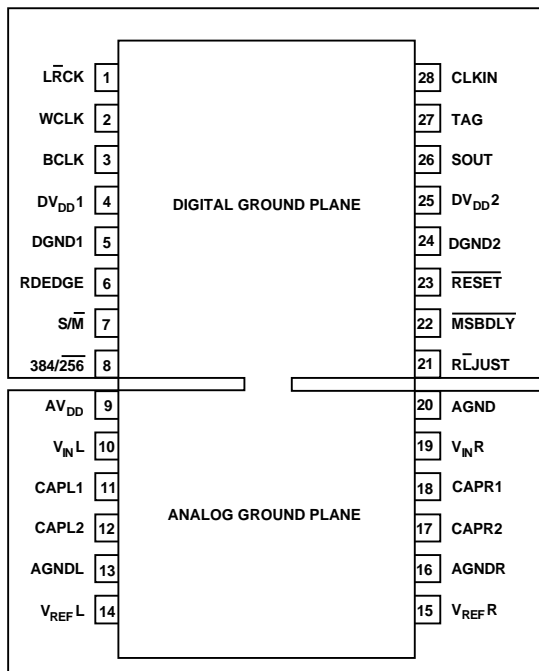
L$\overline{R}$CK 1
WCLK 2
BCLK 3
$DV_{DD}1$ 4
DGND1 5
RDEDGE 6
S/$\overline{M}$ 7
384/$\overline{256}$ 8

DIGITAL GROUND PLANE

28 CLKIN
27 TAG
26 SOUT
25 $DV_{DD}2$
24 DGND2
23 $\overline{RESET}$
22 $\overline{MSBDLY}$
21 R$\overline{L}$JUST

$AV_{DD}$ 9
$V_{IN}L$ 10
CAPL1 11
CAPL2 12
AGNDL 13
$V_{REF}L$ 14

ANALOG GROUND PLANE

20 AGND
19 $V_{IN}R$
18 CAPR1
17 CAPR2
16 AGNDR
15 $V_{REF}R$